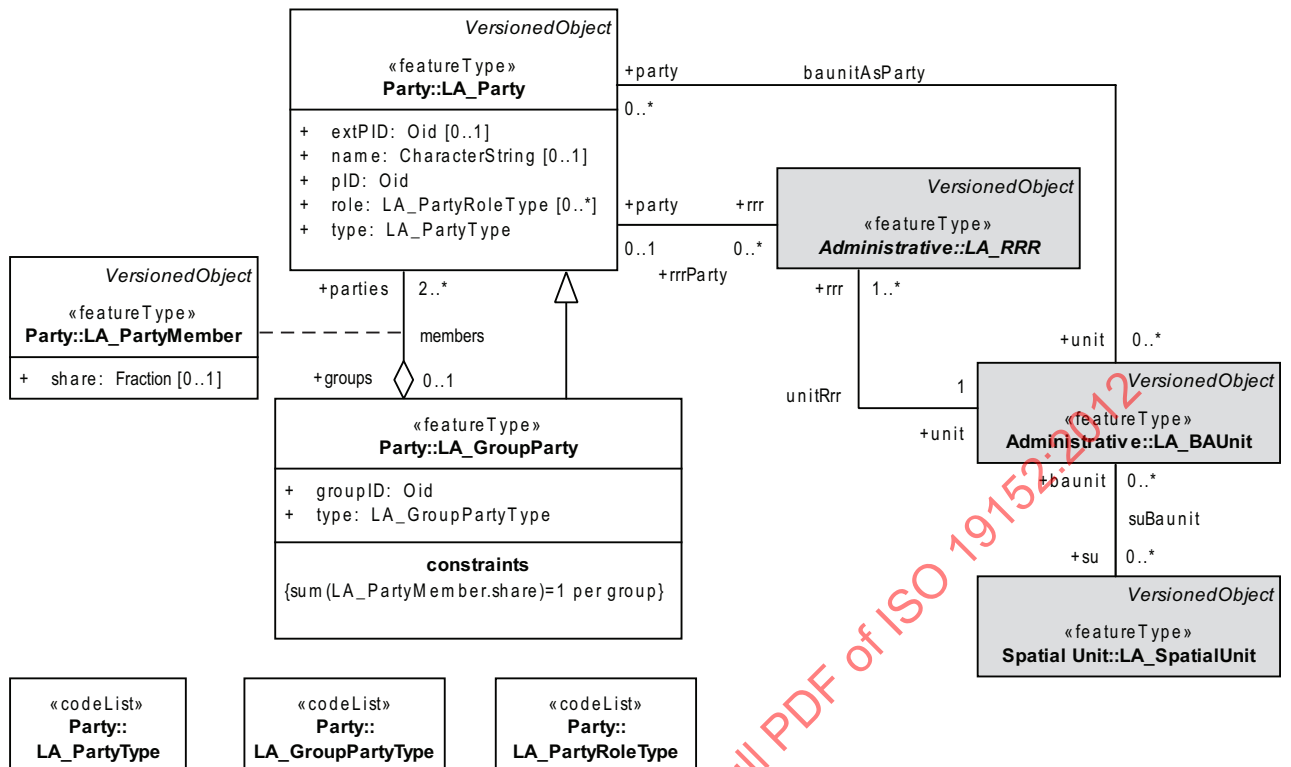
VersionedObject
«featureType»
Party::LA_Party

+ extPID: Oid [0..1]
+ name: CharacterString [0..1]
+ pID: Oid
+ role: LA_PartyRoleType [0..*]
+ type: LA_PartyType

+party
baunitAsParty
0..*

VersionedObject
«featureType»
Administrative::LA_RRR

+party
+rrr
0..1
0..*
+rrrParty

VersionedObject
«featureType»
Party::LA_PartyMember

+ share: Fraction [0..1]

+parties
2..*
members
+groups
0..1

«featureType»
Party::LA_GroupParty

+ groupID: Oid
+ type: LA_GroupPartyType

constraints
{sum(LA_PartyMember.share)=1 per group}

+rrr
1..*
unitRrr
1
+unit
+unit
0..*

VersionedObject
«featureType»
Administrative::LA_BAUnit

+baunit
0..*
suBaunit
+su
0..*

VersionedObject
«featureType»
Spatial Unit::LA_SpatialUnit

«codeList»
Party::
LA_PartyType

«codeList»
Party::
LA_GroupPartyType

«codeList»
Party::
LA_PartyRoleType

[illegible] PDF of ISO 19152:2012